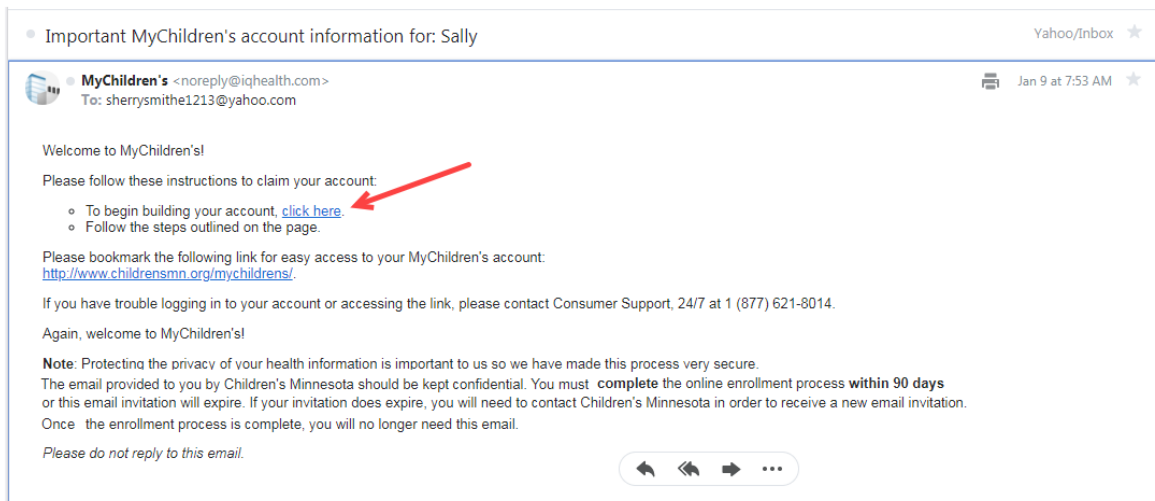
Important MyChildren's account information for: Sally

Yahoo/Inbox

MyChildren's <noreply@iqhealth.com>
To: sherrysmithe1213@yahoo.com

Jan 9 at 7:53 AM

Welcome to MyChildren's!

Please follow these instructions to claim your account:

- To begin building your account, click here.
- Follow the steps outlined on the page.

Please bookmark the following link for easy access to your MyChildren's account: http://www.childrensmn.org/mychildrens/.

If you have trouble logging in to your account or accessing the link, please contact Consumer Support, 24/7 at 1 (877) 621-8014.

Again, welcome to MyChildren's!

**Note**: Protecting the privacy of your health information is important to us so we have made this process very secure. The email provided to you by Children's Minnesota should be kept confidential. You must **complete** the online enrollment process **within 90 days** or this email invitation will expire. If your invitation does expire, you will need to contact Children's Minnesota in order to receive a new email invitation. Once the enrollment process is complete, you will no longer need this email.

*Please do not reply to this email.*